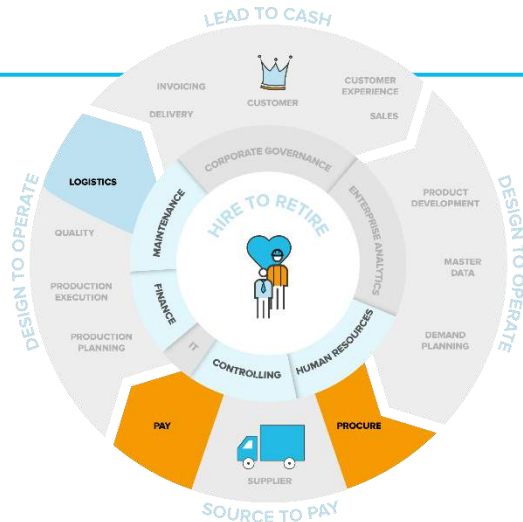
LEAD TO CASH

INVOICING
DELIVERY
CUSTOMER
CUSTOMER EXPERIENCE
SALES

DESIGN TO OPERATE

LOGISTICS
QUALITY
PRODUCTION EXECUTION
PRODUCTION PLANNING

CORPORATE GOVERNANCE
ENTERPRISE ANALYTICS
MAINTENANCE
FINANCE
IT
CONTROLLING
HUMAN RESOURCES

HIRE TO RETIRE

DESIGN TO OPERATE

PRODUCT DEVELOPMENT
MASTER DATA
DEMAND PLANNING

PAY
PROCURE
SUPPLIER

SOURCE TO PAY